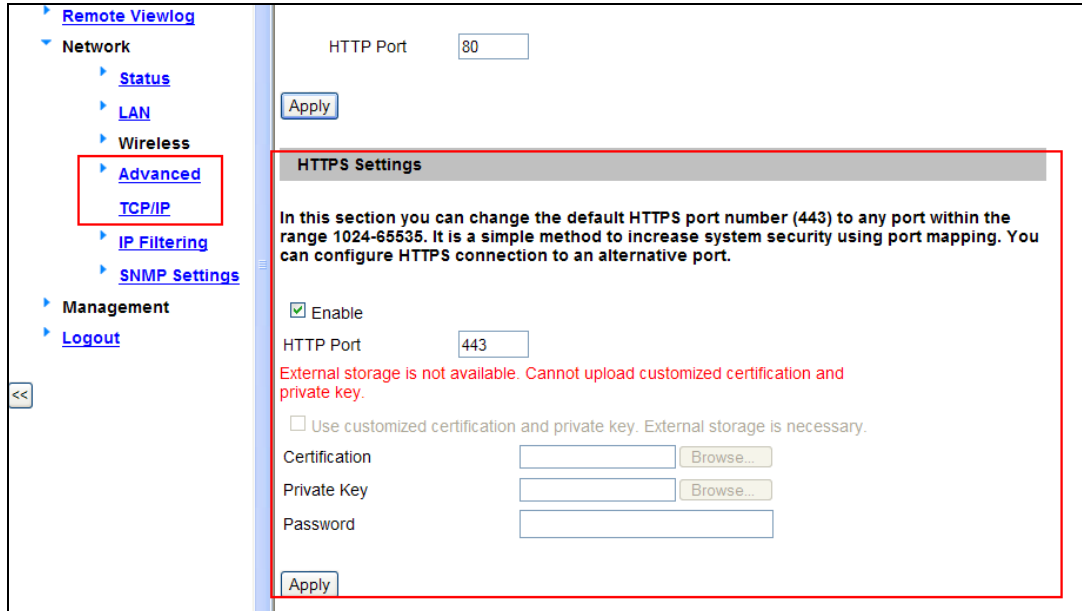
Remote Viewlog
Network
Status
LAN
Wireless
Advanced TCP/IP
IP Filtering
SNMP Settings
Management
Logout
<<

HTTP Port 80

Apply

HTTPS Settings

In this section you can change the default HTTPS port number (443) to any port within the range 1024-65535. It is a simple method to increase system security using port mapping. You can configure HTTPS connection to an alternative port.

☑ Enable
HTTP Port 443
External storage is not available. Cannot upload customized certification and private key.

☐ Use customized certification and private key. External storage is necessary.
Certification Browse...
Private Key Browse...
Password

Apply